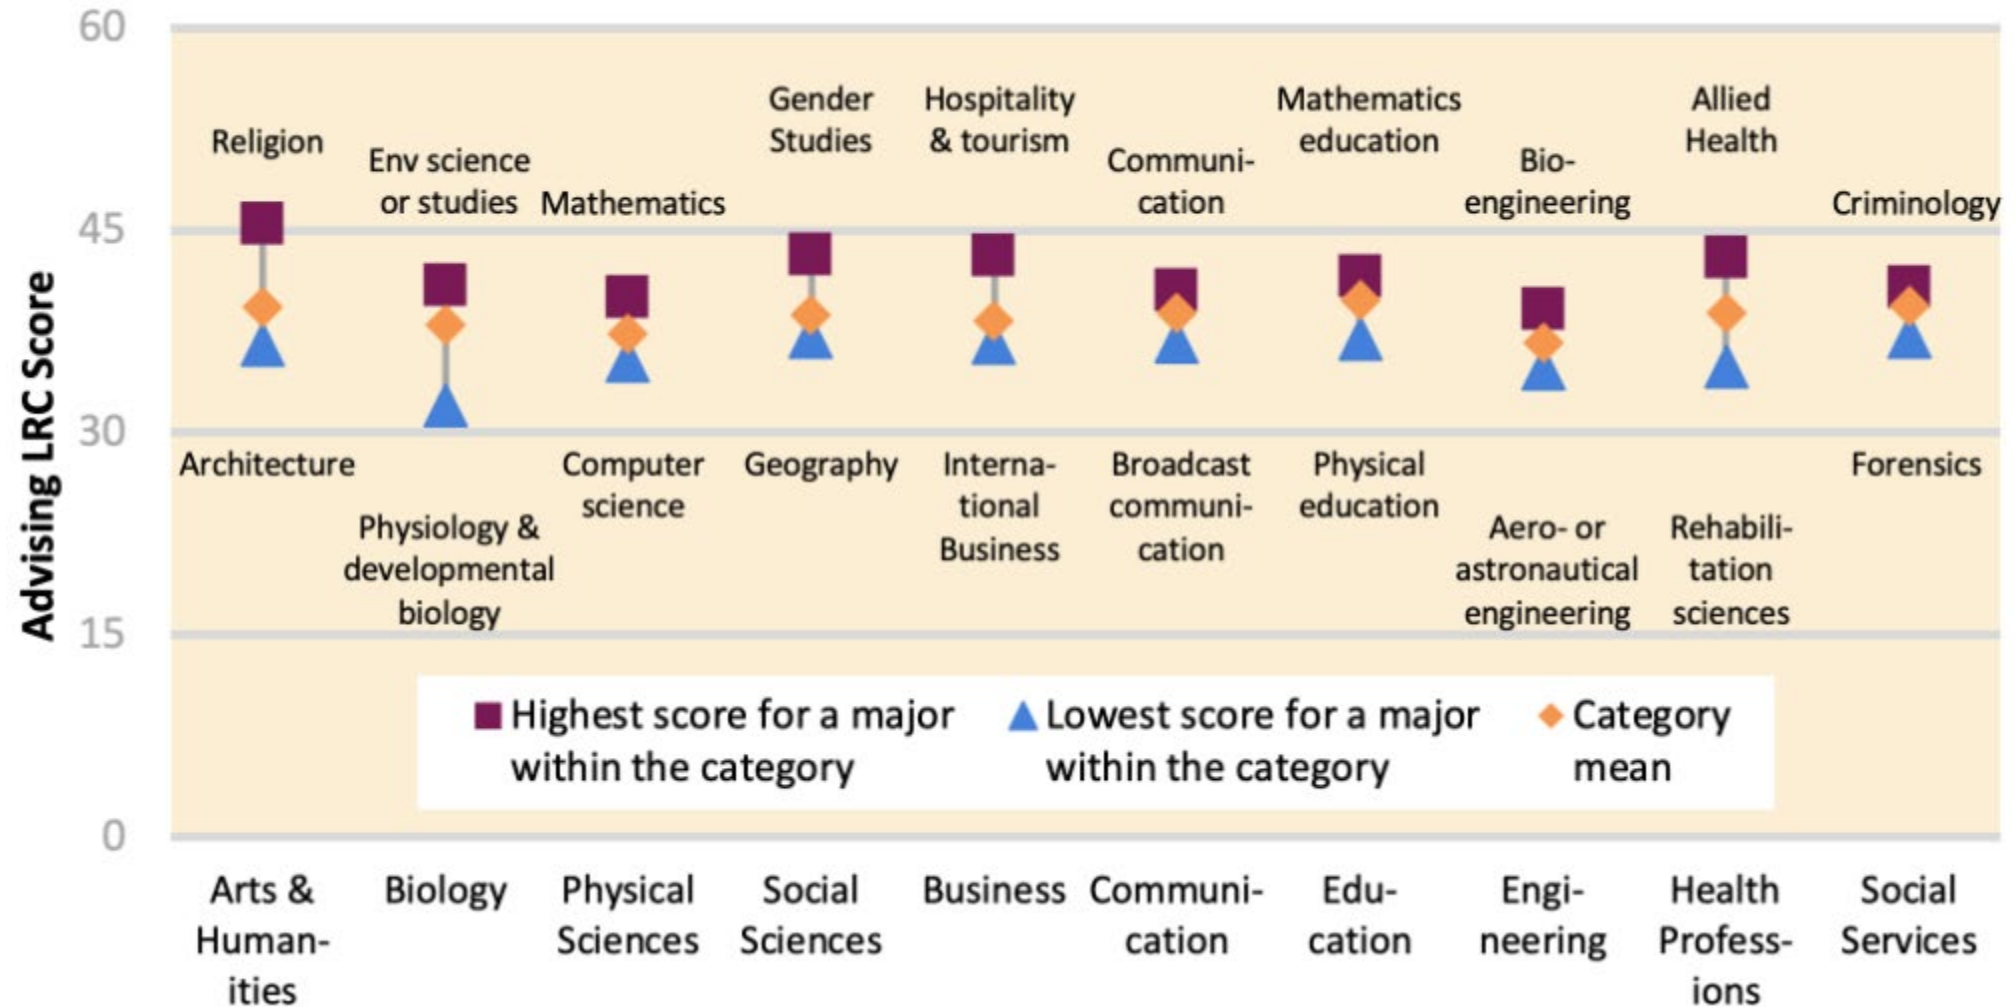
60
45
30
15
0

Advising LRC Score

Religion
Env science or studies
Mathematics
Gender Studies
Hospitality & tourism
Communication
Mathematics education
Bio-engineering
Allied Health
Criminology

Architecture
Physiology & developmental biology
Computer science
Geography
International Business
Broadcast communication
Physical education
Aero- or astronautical engineering
Rehabilitation sciences
Forensics

Highest score for a major within the category
Lowest score for a major within the category
Category mean

Arts & Humanities
Biology
Physical Sciences
Social Sciences
Business
Communication
Education
Engineering
Health Professions
Social Services